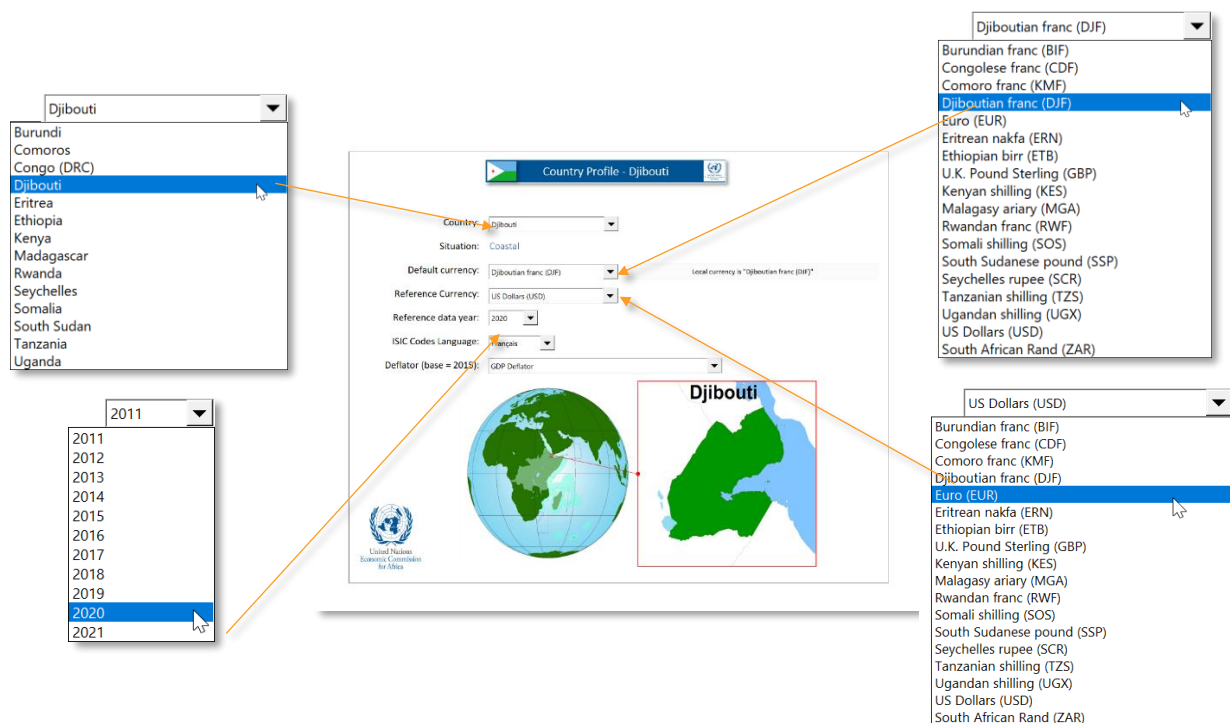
Djibouti
Burundi
Comoros
Congo (DRC)
Djibouti
Eritrea
Ethiopia
Kenya
Madagascar
Rwanda
Seychelles
Somalia
South Sudan
Tanzania
Uganda

2011
2011
2012
2013
2014
2015
2016
2017
2018
2019
2020
2021

Country Profile - Djibouti

Country: Djibouti
Situation: Coastal
Default currency: Djiboutian franc (DJF)
Local currency is "Djiboutian franc (DJF)"
Reference Currency: US Dollars (USD)
Reference data year: 2020
ISIC Codes Language: Français
Deflator (base = 2015): GDP Deflator

Djibouti

United Nations Economic Commission for Africa

Djiboutian franc (DJF)
Burundian franc (BIF)
Congolese franc (CDF)
Comoro franc (KMF)
Djiboutian franc (DJF)
Euro (EUR)
Eritrean nakfa (ERN)
Ethiopian birr (ETB)
U.K. Pound Sterling (GBP)
Kenyan shilling (KES)
Malagasy ariary (MGA)
Rwandan franc (RWF)
Somali shilling (SOS)
South Sudanese pound (SSP)
Seychelles rupee (SCR)
Tanzanian shilling (TZS)
Ugandan shilling (UGX)
US Dollars (USD)
South African Rand (ZAR)

US Dollars (USD)
Burundian franc (BIF)
Congolese franc (CDF)
Comoro franc (KMF)
Djiboutian franc (DJF)
Euro (EUR)
Eritrean nakfa (ERN)
Ethiopian birr (ETB)
U.K. Pound Sterling (GBP)
Kenyan shilling (KES)
Malagasy ariary (MGA)
Rwandan franc (RWF)
Somali shilling (SOS)
South Sudanese pound (SSP)
Seychelles rupee (SCR)
Tanzanian shilling (TZS)
Ugandan shilling (UGX)
US Dollars (USD)
South African Rand (ZAR)